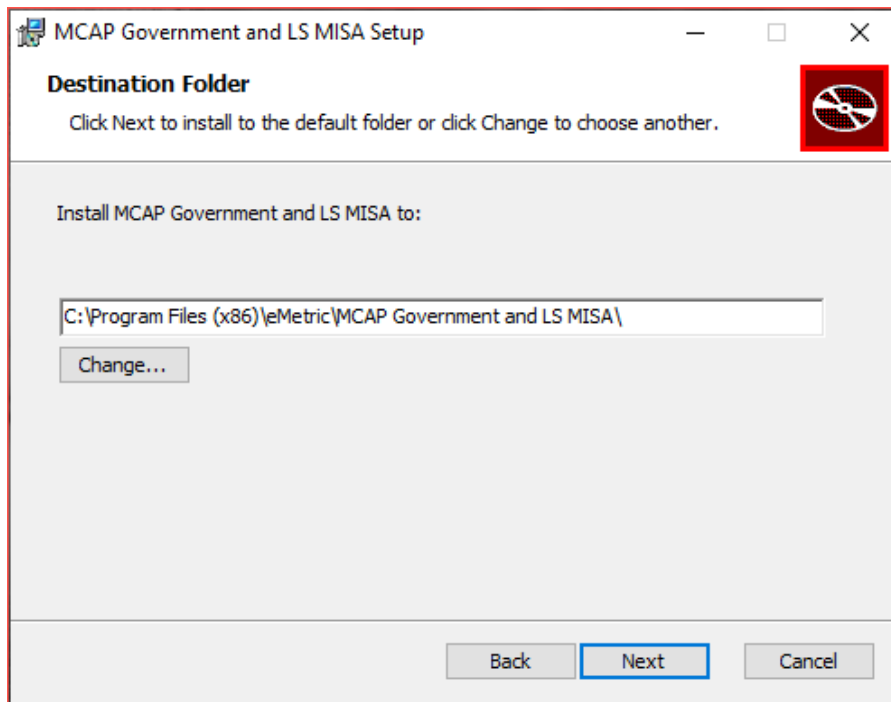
MCAP Government and LS MISA Setup

Destination Folder

Click Next to install to the default folder or click Change to choose another.

Install MCAP Government and LS MISA to:

C:\Program Files (x86)\eMetric\MCAP Government and LS MISA\

Change...

Back

Next

Cancel